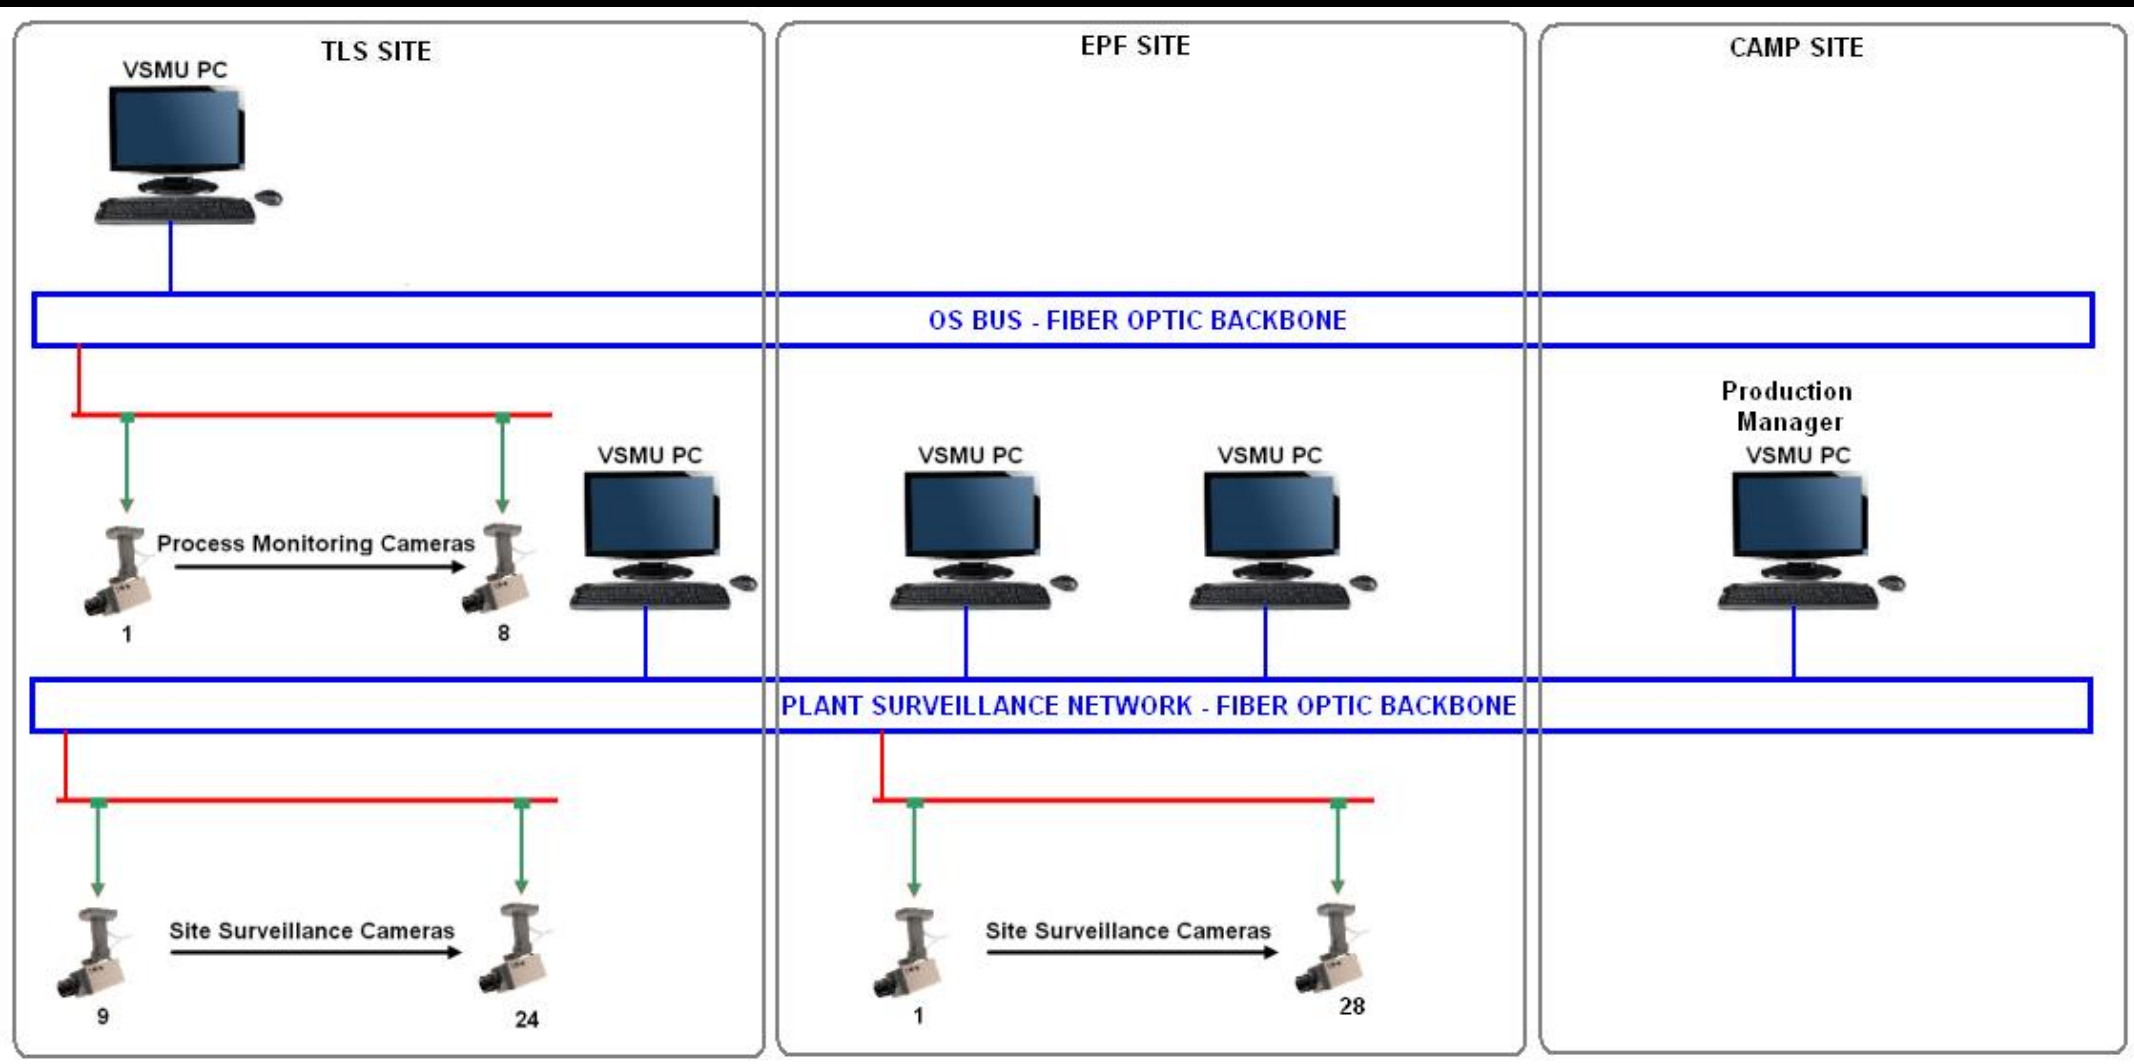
TLS SITE

VSMU PC

EPF SITE

CAMP SITE

OS BUS - FIBER OPTIC BACKBONE

Process Monitoring Cameras

1

8

VSMU PC

VSMU PC

VSMU PC

Production Manager VSMU PC

PLANT SURVEILLANCE NETWORK - FIBER OPTIC BACKBONE

Site Surveillance Cameras

9

24

Site Surveillance Cameras

1

28